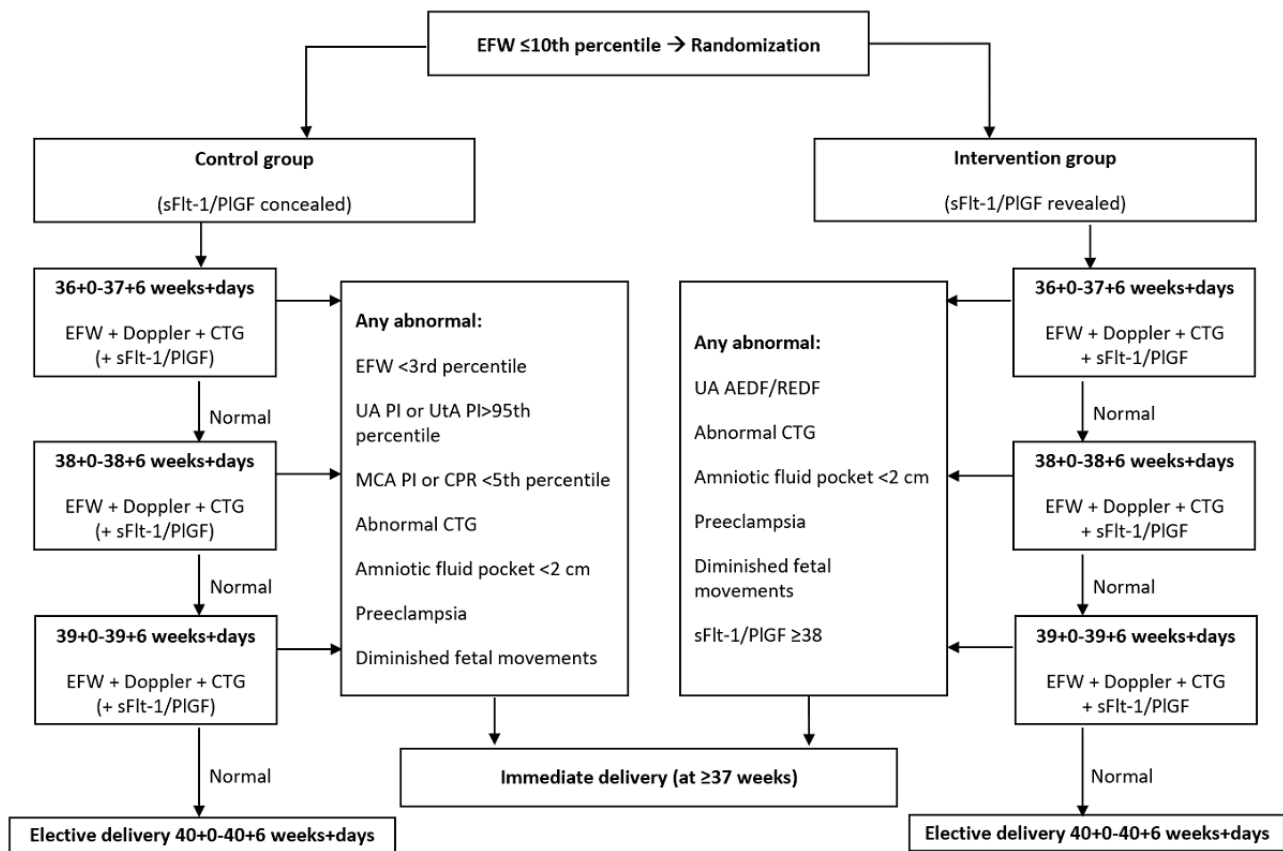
EFW ≤10th percentile → Randomization

Control group

(sFlt-1/PlGF concealed)

36+0-37+6 weeks+days

EFW + Doppler + CTG (+ sFlt-1/PlGF)

Normal

38+0-38+6 weeks+days

EFW + Doppler + CTG (+ sFlt-1/PlGF)

Normal

39+0-39+6 weeks+days

EFW + Doppler + CTG (+ sFlt-1/PlGF)

Normal

Elective delivery 40+0-40+6 weeks+days

Any abnormal:

EFW <3rd percentile

UA PI or UtA PI>95th percentile

MCA PI or CPR <5th percentile

Abnormal CTG

Amniotic fluid pocket <2 cm

Preeclampsia

Diminished fetal movements

Any abnormal:

UA AEDF/REDF

Abnormal CTG

Amniotic fluid pocket <2 cm

Preeclampsia

Diminished fetal movements

sFlt-1/PlGF ≥38

Immediate delivery (at ≥37 weeks)

Intervention group

(sFlt-1/PlGF revealed)

36+0-37+6 weeks+days

EFW + Doppler + CTG + sFlt-1/PlGF

Normal

38+0-38+6 weeks+days

EFW + Doppler + CTG + sFlt-1/PlGF

Normal

39+0-39+6 weeks+days

EFW + Doppler + CTG + sFlt-1/PlGF

Normal

Elective delivery 40+0-40+6 weeks+days